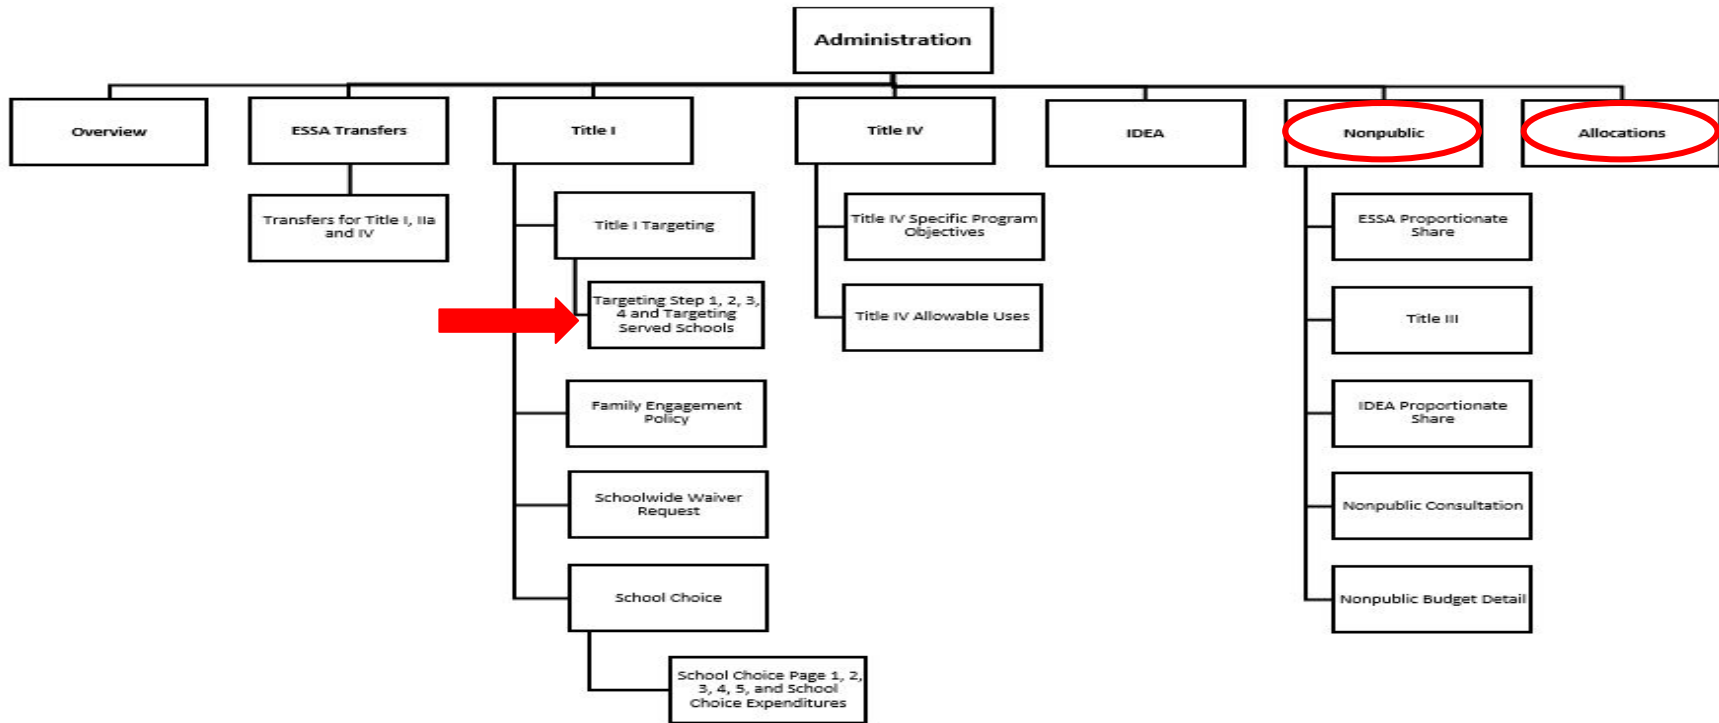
Administration

Overview

ESSA Transfers

Transfers for Title I, IIa and IV

Title I

Title I Targeting

Targeting Step 1, 2, 3, 4 and Targeting Served Schools

Family Engagement Policy

Schoolwide Waiver Request

School Choice

School Choice Page 1, 2, 3, 4, 5, and School Choice Expenditures

Title IV

Title IV Specific Program Objectives

Title IV Allowable Uses

IDEA

Nonpublic

ESSA Proportionate Share

Title III

IDEA Proportionate Share

Nonpublic Consultation

Nonpublic Budget Detail

Allocations